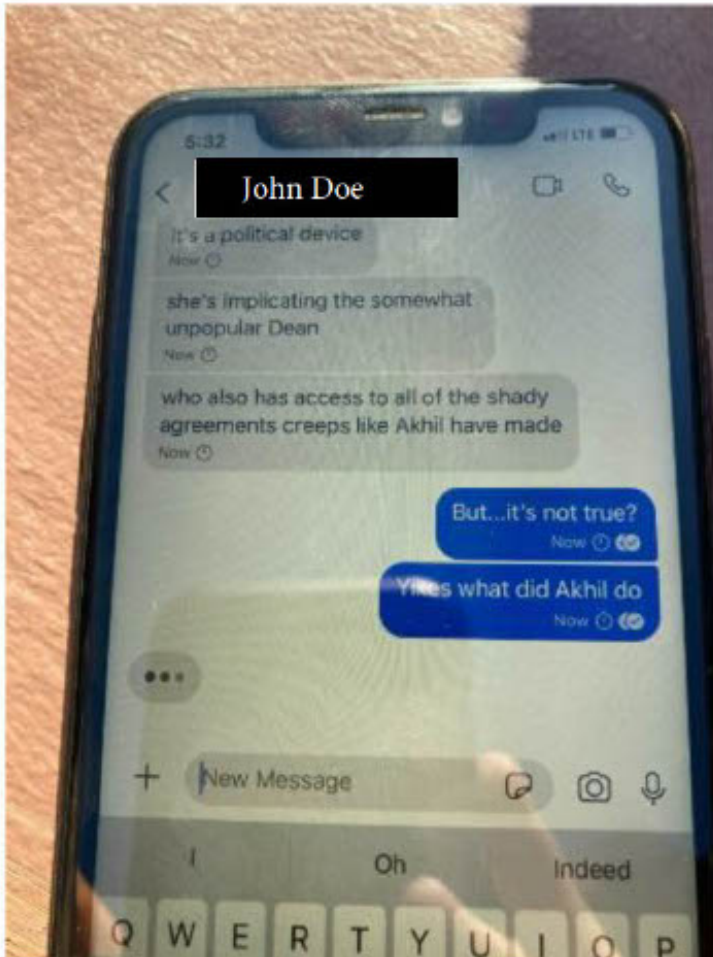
5:32

LTE

John Doe

it's a political device
Now

she's implicating the somewhat unpopular Dean
Now

who also has access to all of the shady agreements creeps like Akhil have made
Now

But...it's not true?
Now

Yikes what did Akhil do
Now

+ New Message

I Oh Indeed

Q W E R T Y U I O P